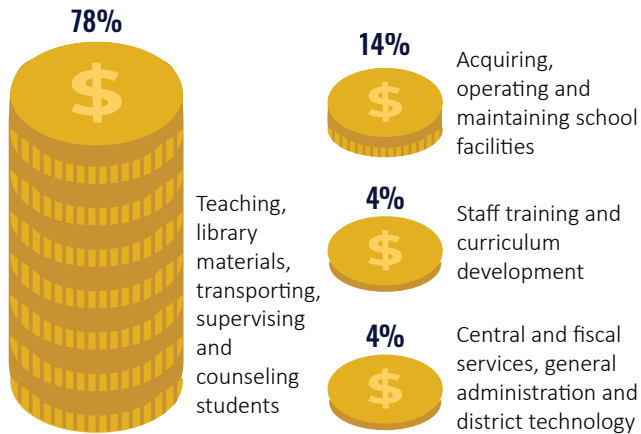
78%

$

Teaching, library materials, transporting, supervising and counseling students

14%

$

Acquiring, operating and maintaining school facilities

4%

$

Staff training and curriculum development

4%

$

Central and fiscal services, general administration and district technology